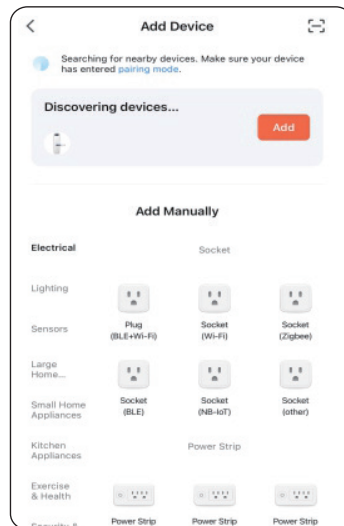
Add Device

Searching for nearby devices. Make sure your device has entered pairing mode.

Discovering devices...

Add

Add Manually

Electrical

Lighting

Sensors

Large Home...

Small Home Appliances

Kitchen Appliances

Exercise & Health

Security & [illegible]

Socket

Plug (BLE+Wi-Fi)

Socket (Wi-Fi)

Socket (Zigbee)

Socket (BLE)

Socket (NB-IoT)

Socket (other)

Power Strip

Power Strip

Power Strip

Power Strip